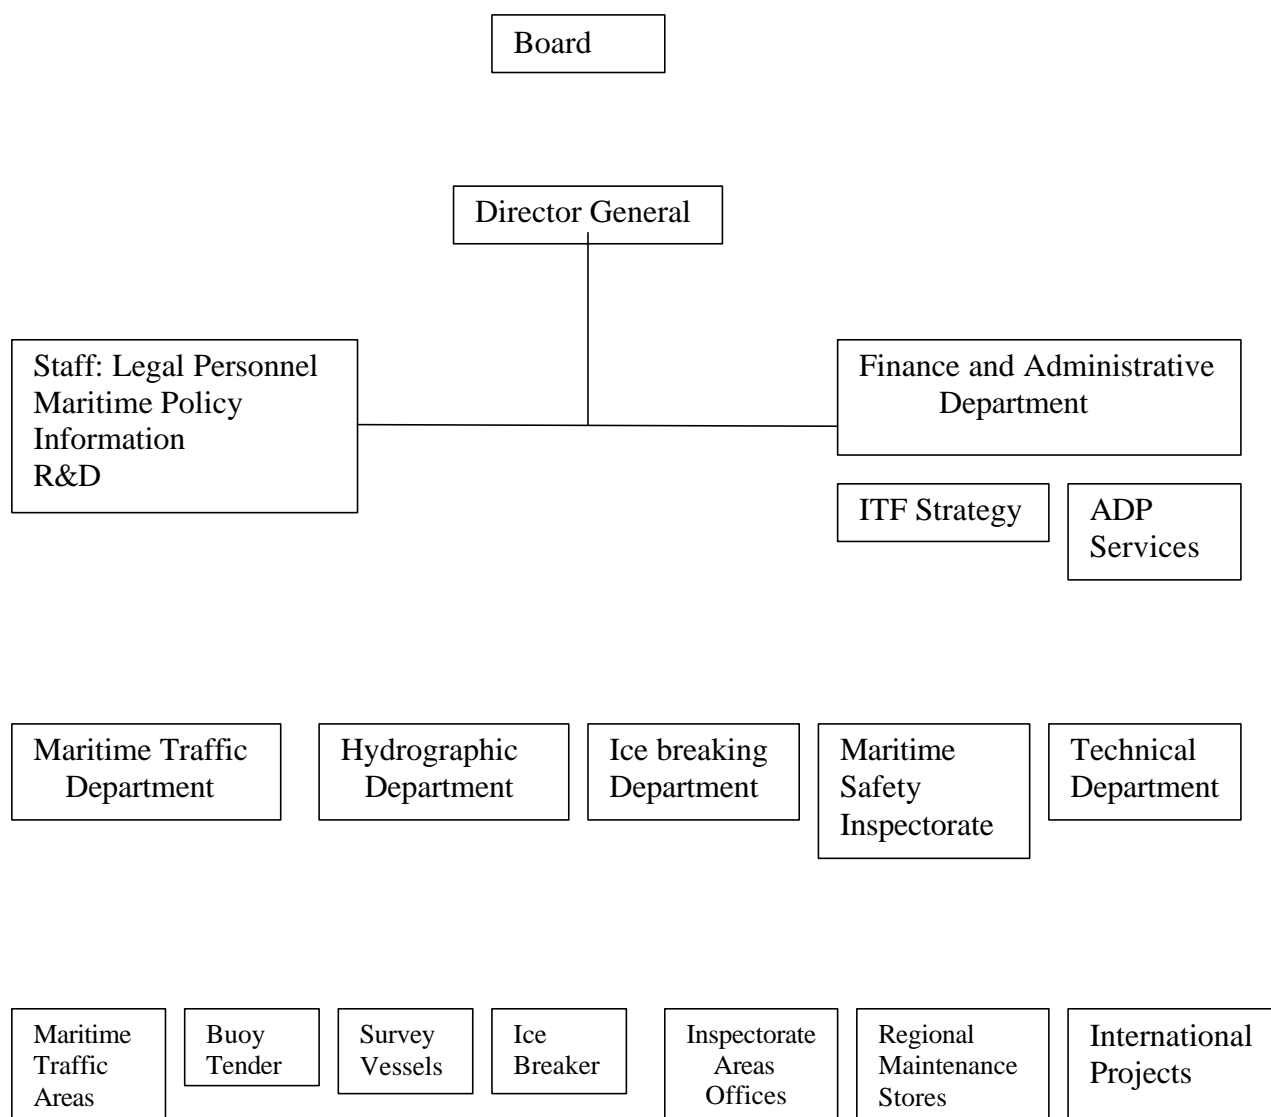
Board

Director General

Staff: Legal Personnel
Maritime Policy
Information
R&D

Finance and Administrative Department

ITF Strategy

ADP Services

Maritime Traffic Department

Hydrographic Department

Ice breaking Department

Maritime Safety Inspectorate

Technical Department

Maritime Traffic Areas

Buoy Tender

Survey Vessels

Ice Breaker

Inspectorate Areas Offices

Regional Maintenance Stores

International Projects